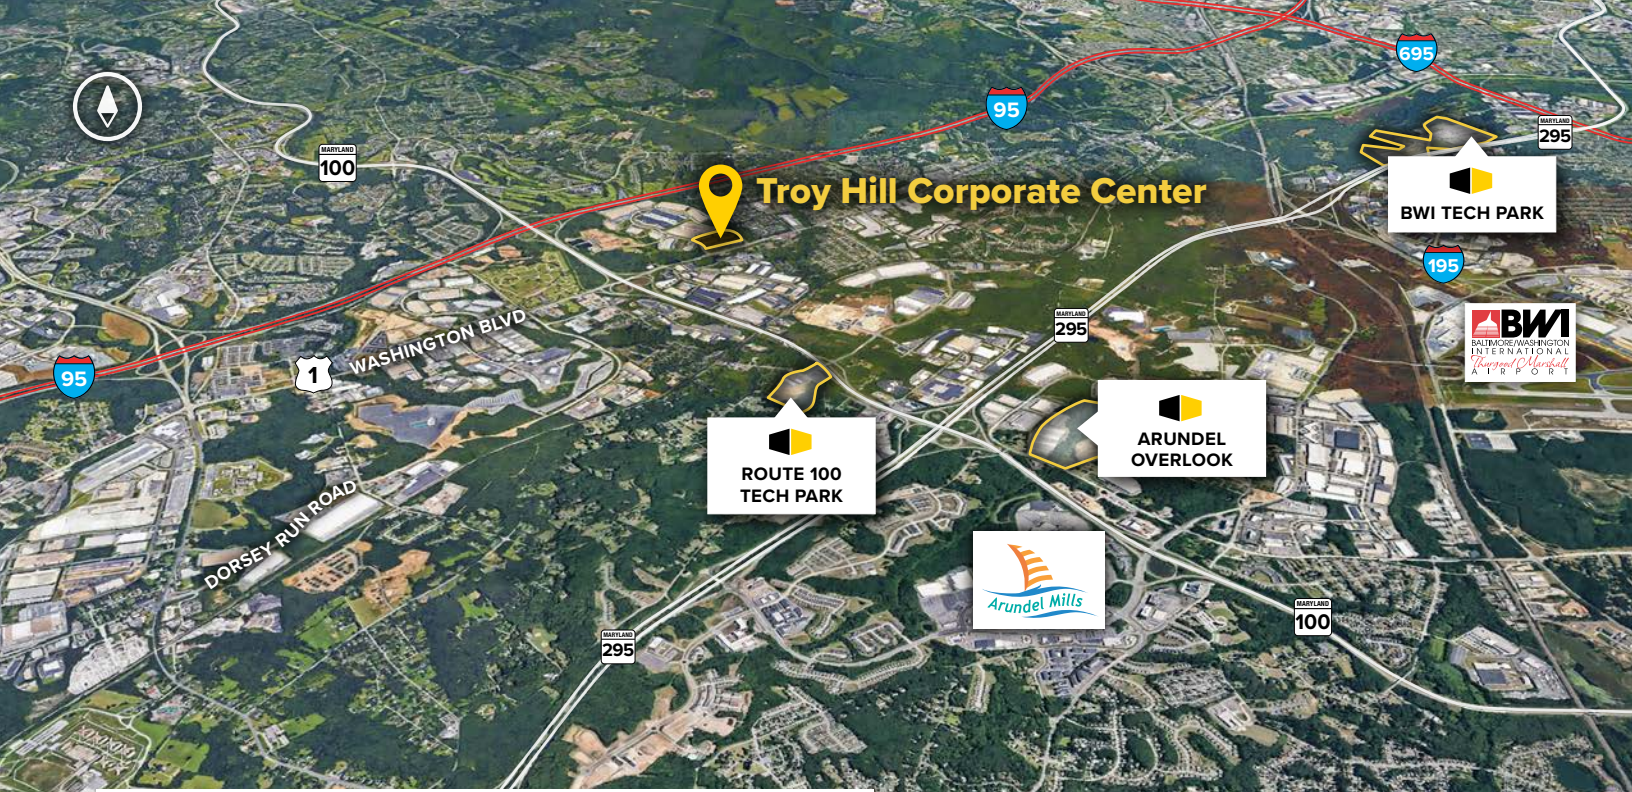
695
95
MARYLAND
295
MARYLAND
100
Troy Hill Corporate Center
BWI TECH PARK
195
WASHINGTON BLVD
MARYLAND
295
BWI
BALTIMORE/WASHINGTON
INTERNATIONAL
Thurgood Marshall
AIRPORT
95
1
ROUTE 100
TECH PARK
ARUNDEL
OVERLOOK
DORSEY RUN ROAD
Arundel Mills
MARYLAND
100
MARYLAND
295